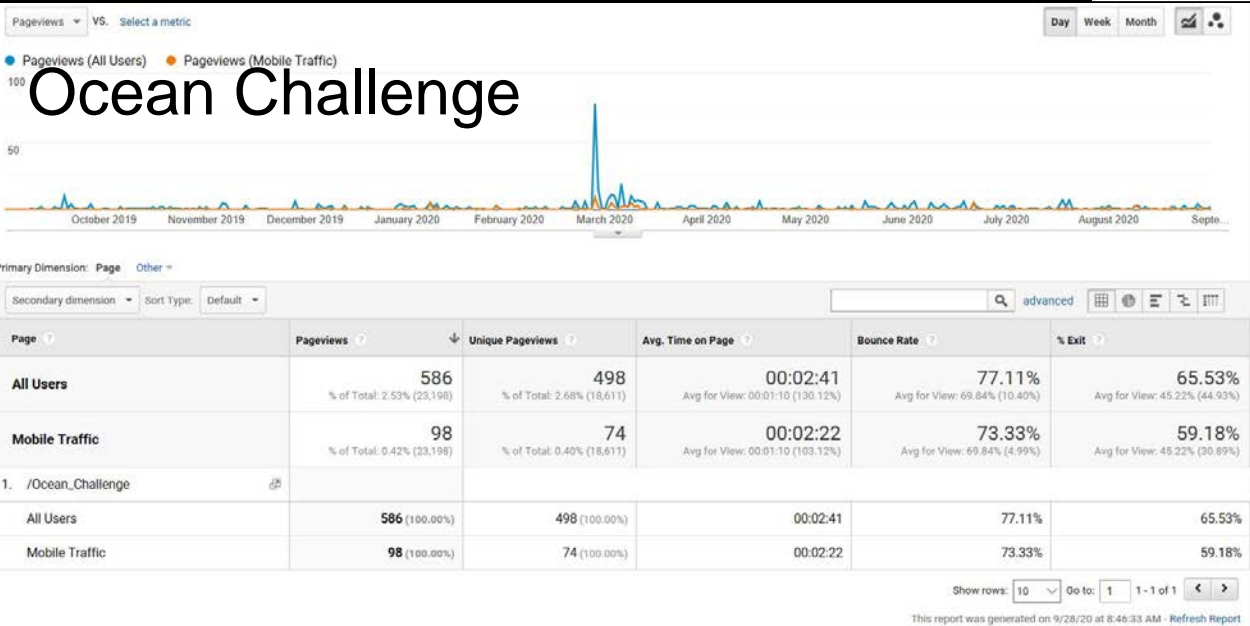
Pageviews VS. Select a metric

Day Week Month

● Pageviews (All Users) ● Pageviews (Mobile Traffic)

Ocean Challenge

100

50

October 2019 November 2019 December 2019 January 2020 February 2020 March 2020 April 2020 May 2020 June 2020 July 2020 August 2020 Septe

rimary Dimension: Page Other

Secondary dimension Sort Type: Default

advanced

| Page | Pageviews | Unique Pageviews | Avg. Time on Page | Bounce Rate | % Exit |
|---|---|---|---|---|---|
| All Users | 586 % of Total: 2.53% (23,198) | 498 % of Total: 2.68% (18,611) | 00:02:41 Avg for View: 00:01:10 (130.12%) | 77.11% Avg for View: 69.84% (10.40%) | 65.53% Avg for View: 45.22% (44.93%) |
| Mobile Traffic | 98 % of Total: 0.42% (23,198) | 74 % of Total: 0.40% (18,611) | 00:02:22 Avg for View: 00:01:10 (103.12%) | 73.33% Avg for View: 69.84% (4.99%) | 59.18% Avg for View: 45.22% (30.89%) |
| 1. /Ocean_Challenge | | | | | |
| All Users | 586 (100.00%) | 498 (100.00%) | 00:02:41 | 77.11% | 65.53% |
| Mobile Traffic | 98 (100.00%) | 74 (100.00%) | 00:02:22 | 73.33% | 59.18% |

Show rows: 10 Go to: 1 1 - 1 of 1

This report was generated on 9/28/20 at 8:46:33 AM - Refresh Report